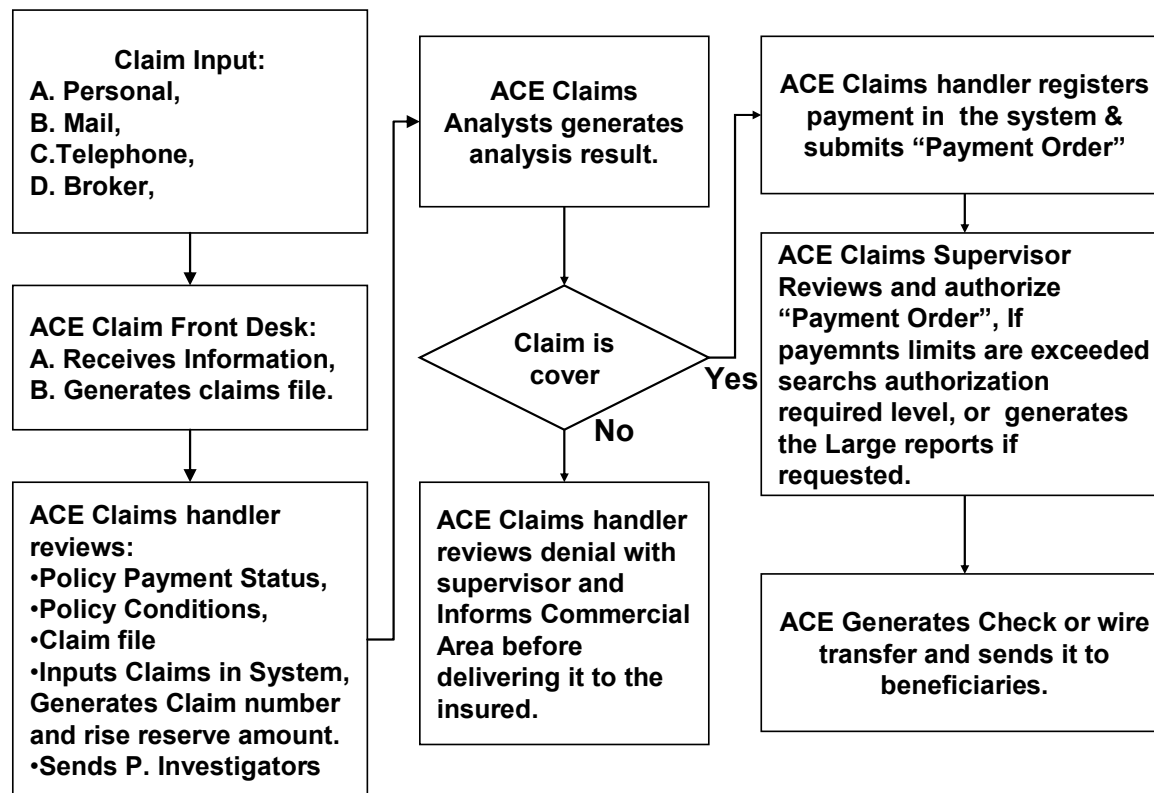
Claim Input:
A. Personal,
B. Mail,
C.Telephone,
D. Broker,

ACE Claim Front Desk:
A. Receives Information,
B. Generates claims file.

ACE Claims handler reviews:
•Policy Payment Status,
•Policy Conditions,
•Claim file
•Inputs Claims in System, Generates Claim number and rise reserve amount.
•Sends P. Investigators

ACE Claims Analysts generates analysis result.

Claim is cover

Yes

No

ACE Claims handler reviews denial with supervisor and Informs Commercial Area before delivering it to the insured.

ACE Claims handler registers payment in the system & submits "Payment Order"

ACE Claims Supervisor Reviews and authorize "Payment Order", If payemnts limits are exceeded searchs authorization required level, or generates the Large reports if requested.

ACE Generates Check or wire transfer and sends it to beneficiaries.